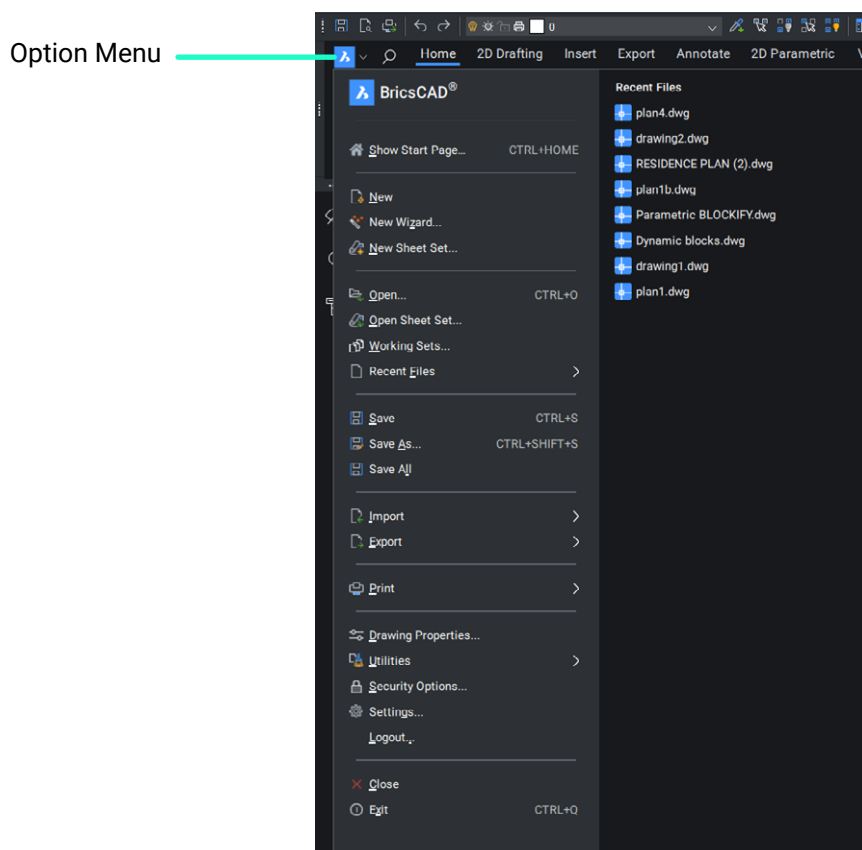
Option Menu

0

Home 2D Drafting Insert Export Annotate 2D Parametric V

BricsCAD®

Show Start Page... CTRL+HOME

New
New Wizard...
New Sheet Set...

Open... CTRL+O
Open Sheet Set...
Working Sets...
Recent Files

Save CTRL+S
Save As... CTRL+SHIFT+S
Save All

Import
Export

Print

Drawing Properties...
Utilities
Security Options...
Settings...
Logout...

Close
Exit CTRL+Q

Recent Files
plan4.dwg
drawing2.dwg
RESIDENCE PLAN (2).dwg
plan1b.dwg
Parametric BLOCKIFY.dwg
Dynamic blocks.dwg
drawing1.dwg
plan1.dwg